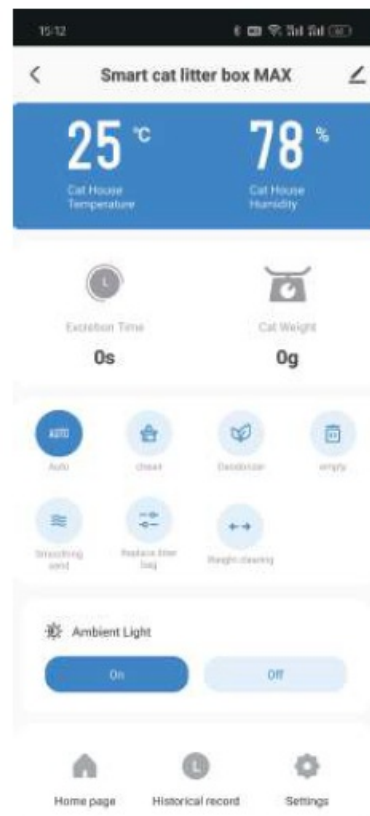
15:12

Smart cat litter box MAX

25 °C
Cat House Temperature

78 %
Cat House Humidity

Excretion Time
0s

Cat Weight
0g

AUTO
Auto

clean

Deodorize

empty

Smoothing sand

Replace litter bag

Weight clearing

Ambient Light

On

Off

Home page

Historical record

Settings